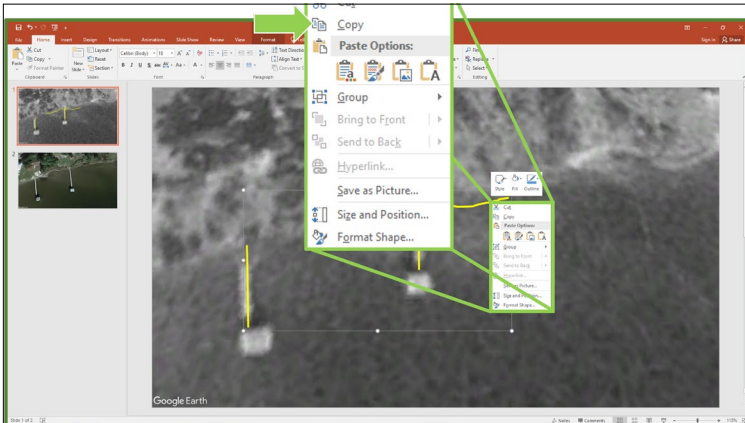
Copy
Paste Options:
Group
Bring to Front
Send to Back
Hyperlink...
Save as Picture...
Size and Position...
Format Shape...

File Home Insert Design Transitions Animations Slide Show Review View Format
Cut
Copy
Format Painter
Paste
New Slide
Layout
Reset
Section
Clipboard
Slides
Font
Paragraph
Text Direction
Align Text
Convert to
Find
Replace
Select
Editing
Sign in
Share

Style Fill Outline
Cut
Copy
Paste Options:
Group
Bring to Front
Send to Back
Hyperlink...
Save as Picture...
Size and Position...
Format Shape...

Google Earth

Slide 1 of 2
Notes
Comments
115%